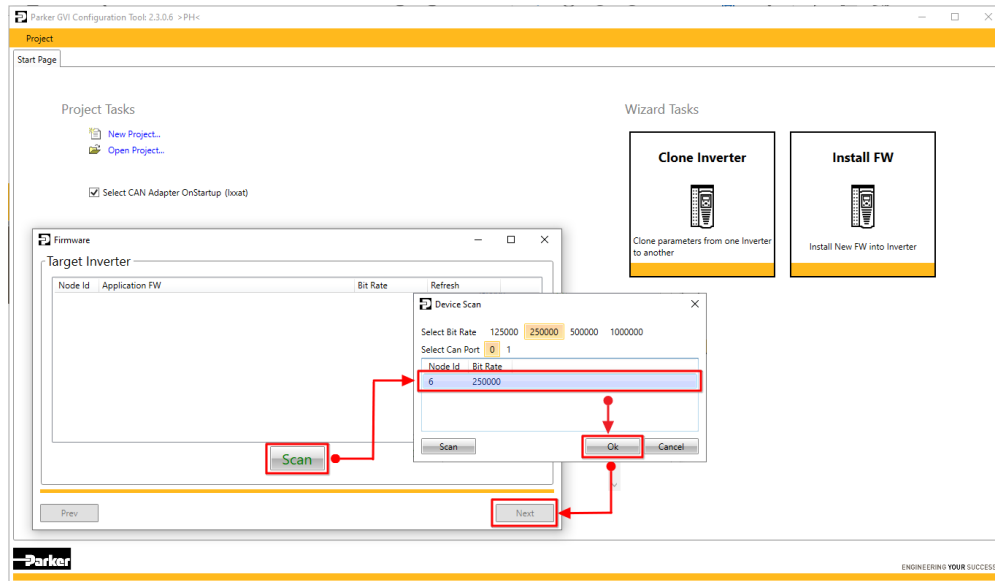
Parker GVI Configuration Tools 2.3.0.6 >PH<

Project

Start Page

Project Tasks

New Project...

Open Project...

Select CAN Adapter OnStartup (Ixxat)

Wizard Tasks

Clone Inverter

Clone parameters from one Inverter to another

Install FW

Install New FW into Inverter

Firmware

Target Inverter

| Node Id | Application FW | Bit Rate | Refresh |
|---|---|---|---|

Scan

Prev

Next

Device Scan

Select Bit Rate 125000 250000 500000 1000000

Select Can Port 0 1

| Node Id | Bit Rate |
|---|---|
| 6 | 250000 |

Scan

Ok

Cancel

Parker

ENGINEERING YOUR SUCCESS